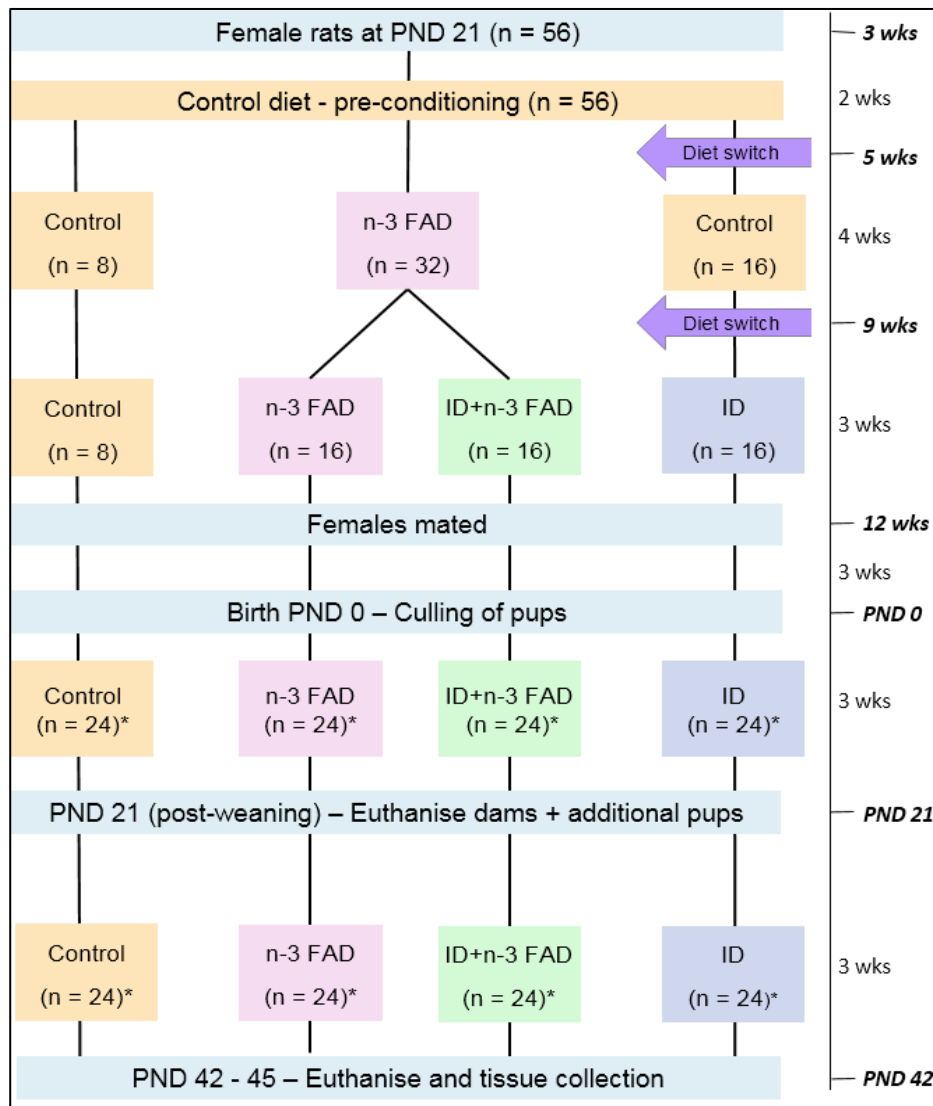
Female rats at PND 21 (n = 56)

3 wks

Control diet - pre-conditioning (n = 56)

2 wks

Diet switch

5 wks

Control
(n = 8)

n-3 FAD
(n = 32)

Control
(n = 16)

4 wks

Diet switch

9 wks

Control
(n = 8)

n-3 FAD
(n = 16)

ID+n-3 FAD
(n = 16)

ID
(n = 16)

3 wks

Females mated

12 wks

3 wks

Birth PND 0 – Culling of pups

PND 0

Control
(n = 24)*

n-3 FAD
(n = 24)*

ID+n-3 FAD
(n = 24)*

ID
(n = 24)*

3 wks

PND 21 (post-weaning) – Euthanise dams + additional pups

PND 21

Control
(n = 24)*

n-3 FAD
(n = 24)*

ID+n-3 FAD
(n = 24)*

ID
(n = 24)*

3 wks

PND 42 - 45 – Euthanise and tissue collection

PND 42